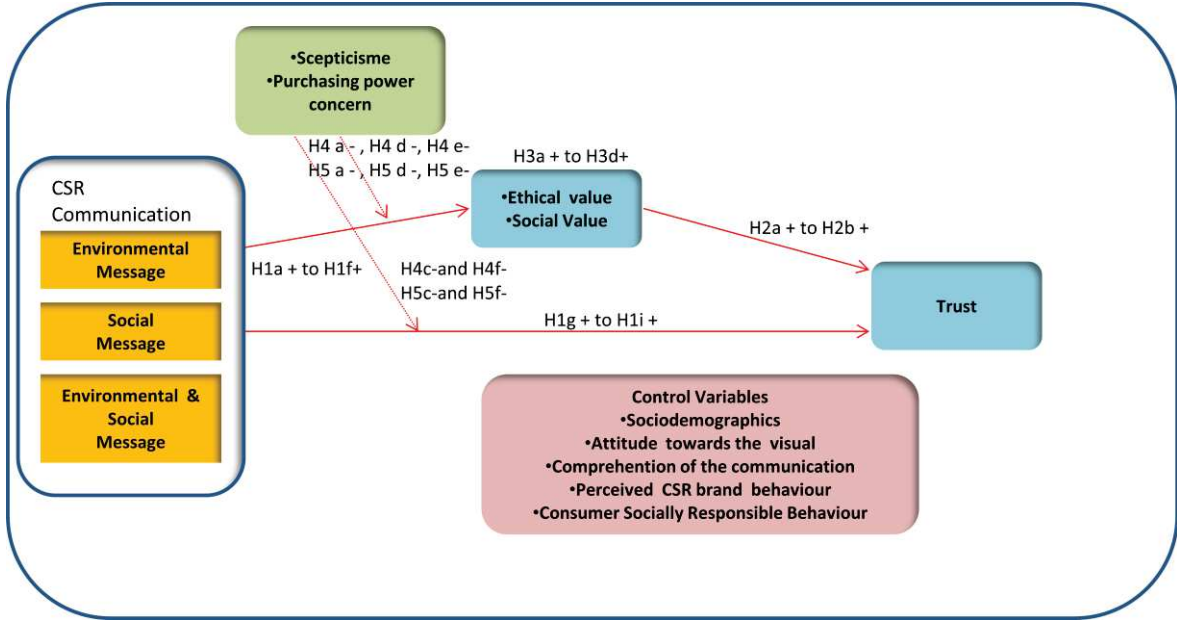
•Scepticisme
•Purchasing power concern

H4 a - , H4 d -, H4 e-
H5 a - , H5 d -, H5 e-

H3a + to H3d+

CSR Communication

Environmental Message

Social Message

Environmental & Social Message

•Ethical value
•Social Value

H2a + to H2b +

H1a + to H1f+

H4c-and H4f-
H5c-and H5f-

H1g + to H1i +

Trust

Control Variables
•Sociodemographics
•Attitude towards the visual
•Comprehention of the communication
•Perceived CSR brand behaviour
•Consumer Socially Responsible Behaviour